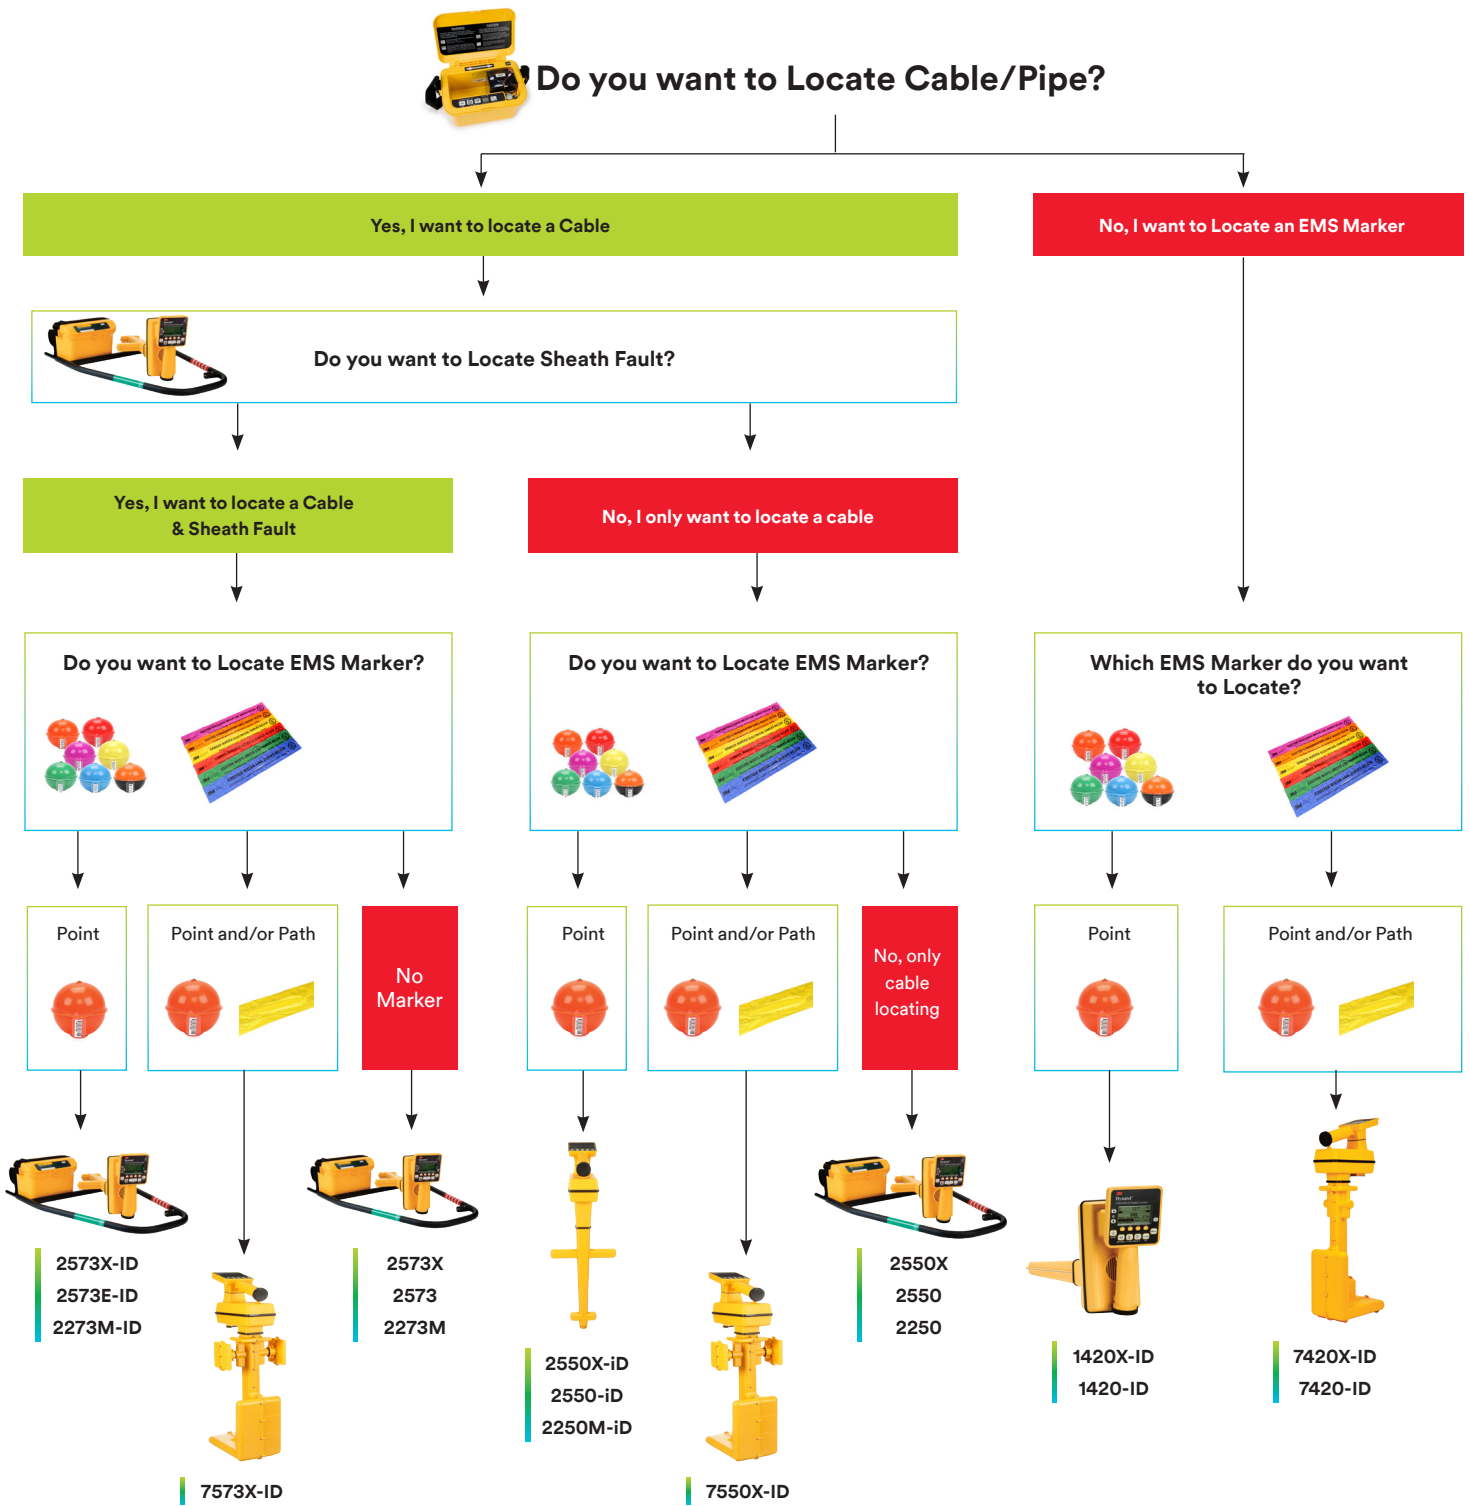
Do you want to Locate Cable/Pipe?

Yes, I want to locate a Cable

No, I want to Locate an EMS Marker

Do you want to Locate Sheath Fault?

Yes, I want to locate a Cable & Sheath Fault

No, I only want to locate a cable

Do you want to Locate EMS Marker?

Do you want to Locate EMS Marker?

Which EMS Marker do you want to Locate?

Point

Point and/or Path

No Marker

Point

Point and/or Path

No, only cable locating

Point

Point and/or Path

2573X-ID
2573E-ID
2273M-ID

7573X-ID

2573X
2573
2273M

2550X-iD
2550-iD
2250M-iD

7550X-ID

2550X
2550
2250

1420X-ID
1420-ID

7420X-ID
7420-ID